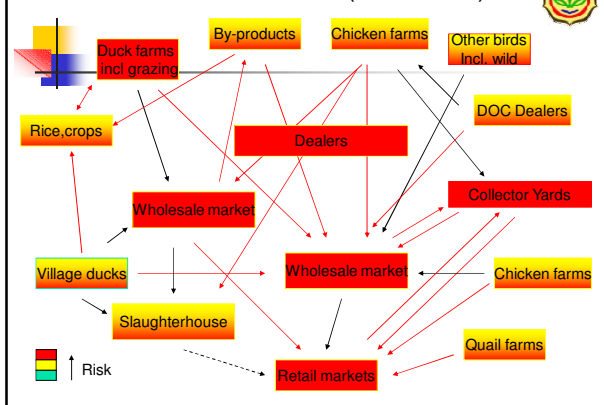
Duck farms incl grazing

By-products

Chicken farms

Other birds Incl. wild

Rice,crops

DOC Dealers

Dealers

Wholesale market

Collector Yards

Village ducks

Wholesale market

Chicken farms

Slaughterhouse

Quail farms

Risk

Retail markets